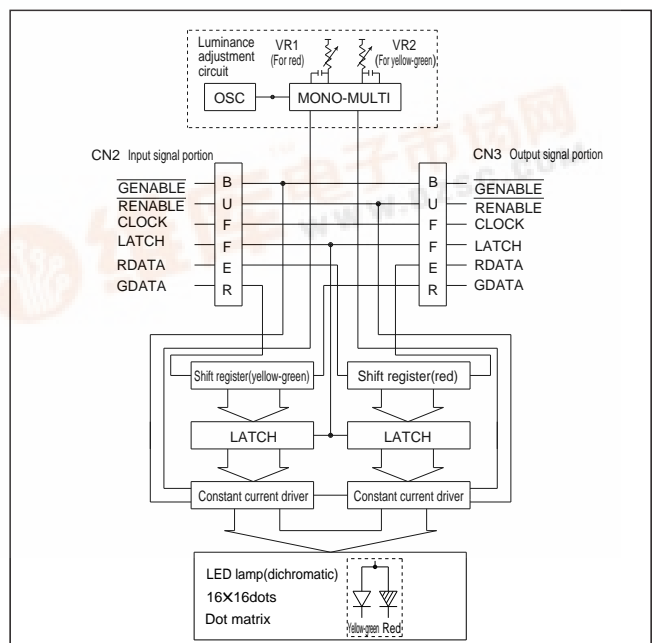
Luminance adjustment circuit

VR1 (For red)

VR2 (For yellow-green)

OSC

MONO-MULTI

CN2 Input signal portion

CN3 Output signal portion

$\overline{\text{GENABLE}}$
$\overline{\text{RENABLE}}$
CLOCK
LATCH
RDATA
GDATA

B
U
F
F
E
R

B
U
F
F
E
R

$\overline{\text{GENABLE}}$
$\overline{\text{RENABLE}}$
CLOCK
LATCH
RDATA
GDATA

Shift register(yellow-green)

Shift register(red)

LATCH

LATCH

Constant current driver

Constant current driver

LED lamp(dichromatic)
16X16dots
Dot matrix

Yellow-green Red